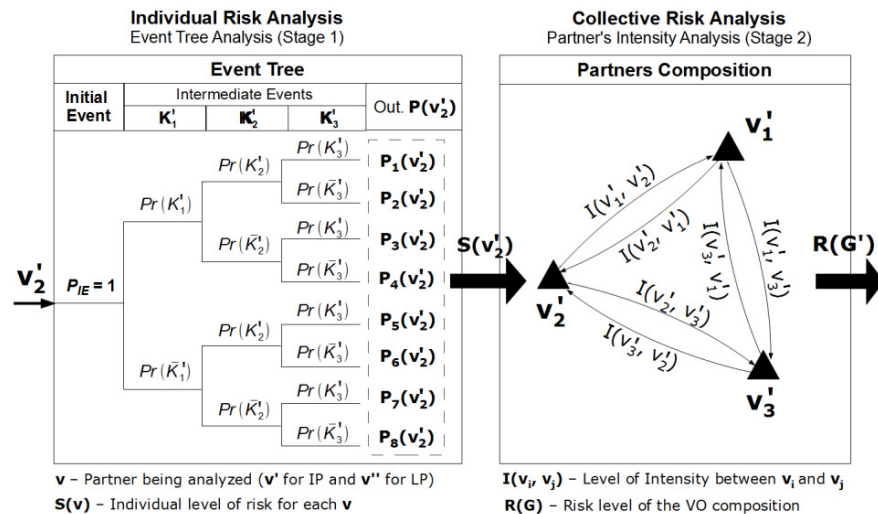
**Individual Risk Analysis**
Event Tree Analysis (Stage 1)

**Collective Risk Analysis**
Partner's Intensity Analysis (Stage 2)

**Event Tree**

| Initial Event | Intermediate Events | | | Out. $P(v'_2)$ |
|---|---|---|---|---|
| | $K'_1$ | $K'_2$ | $K'_3$ | |

$v'_2$

$P_{IE} = 1$

$Pr(K'_1)$

$Pr(\bar{K}'_1)$

$Pr(K'_2)$

$Pr(\bar{K}'_2)$

$Pr(K'_2)$

$Pr(\bar{K}'_2)$

$Pr(K'_3)$

$Pr(\bar{K}'_3)$

$Pr(K'_3)$

$Pr(\bar{K}'_3)$

$Pr(K'_3)$

$Pr(\bar{K}'_3)$

$Pr(K'_3)$

$Pr(\bar{K}'_3)$

$P_1(v'_2)$
$P_2(v'_2)$
$P_3(v'_2)$
$P_4(v'_2)$
$P_5(v'_2)$
$P_6(v'_2)$
$P_7(v'_2)$
$P_8(v'_2)$

$S(v'_2)$

**Partners Composition**

$v'_1$

$v'_2$

$v'_3$

$I(v'_1, v'_2)$

$I(v'_2, v'_1)$

$I(v'_3, v'_1)$

$I(v'_1, v'_3)$

$I(v'_2, v'_3)$

$I(v'_3, v'_2)$

$R(G')$

**v** – Partner being analyzed (**v'** for IP and **v''** for LP)
**S(v)** – Individual level of risk for each **v**

**I(v$_i$, v$_j$)** – Level of Intensity between **v$_i$** and **v$_j$**
**R(G)** – Risk level of the VO composition